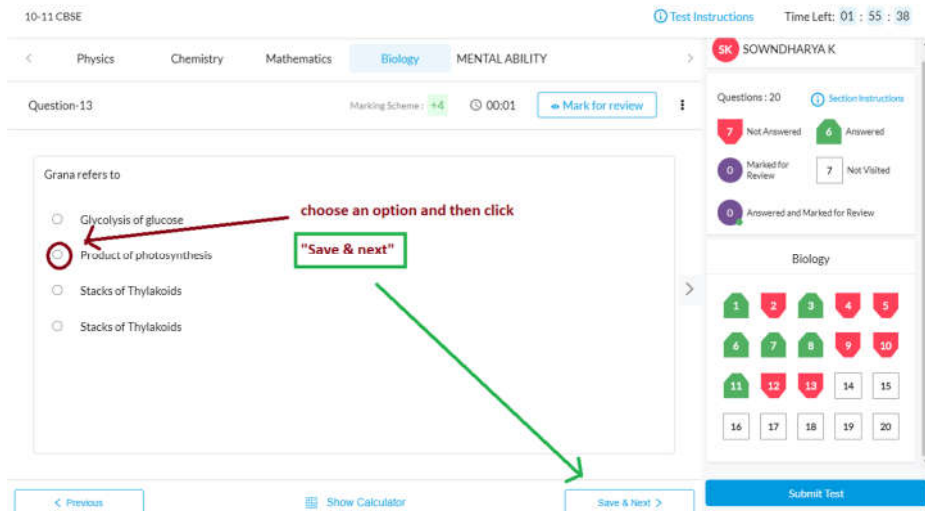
10-11 CBSE

Test Instructions

Time Left: 01 : 55 : 38

Physics Chemistry Mathematics Biology MENTAL ABILITY

SK SOWNDHARYA K

Question-13

Marking Scheme : +4

00:01

Mark for review

Questions : 20

Section Instructions

7 Not Answered

6 Answered

0 Marked for Review

7 Not Visited

0 Answered and Marked for Review

Grana refers to

Glycolysis of glucose

Product of photosynthesis

Stacks of Thylakoids

Stacks of Thylakoids

choose an option and then click

"Save & next"

Biology

1 2 3 4 5
6 7 8 9 10
11 12 13 14 15
16 17 18 19 20

< Previous

Show Calculator

Save & Next >

Submit Test